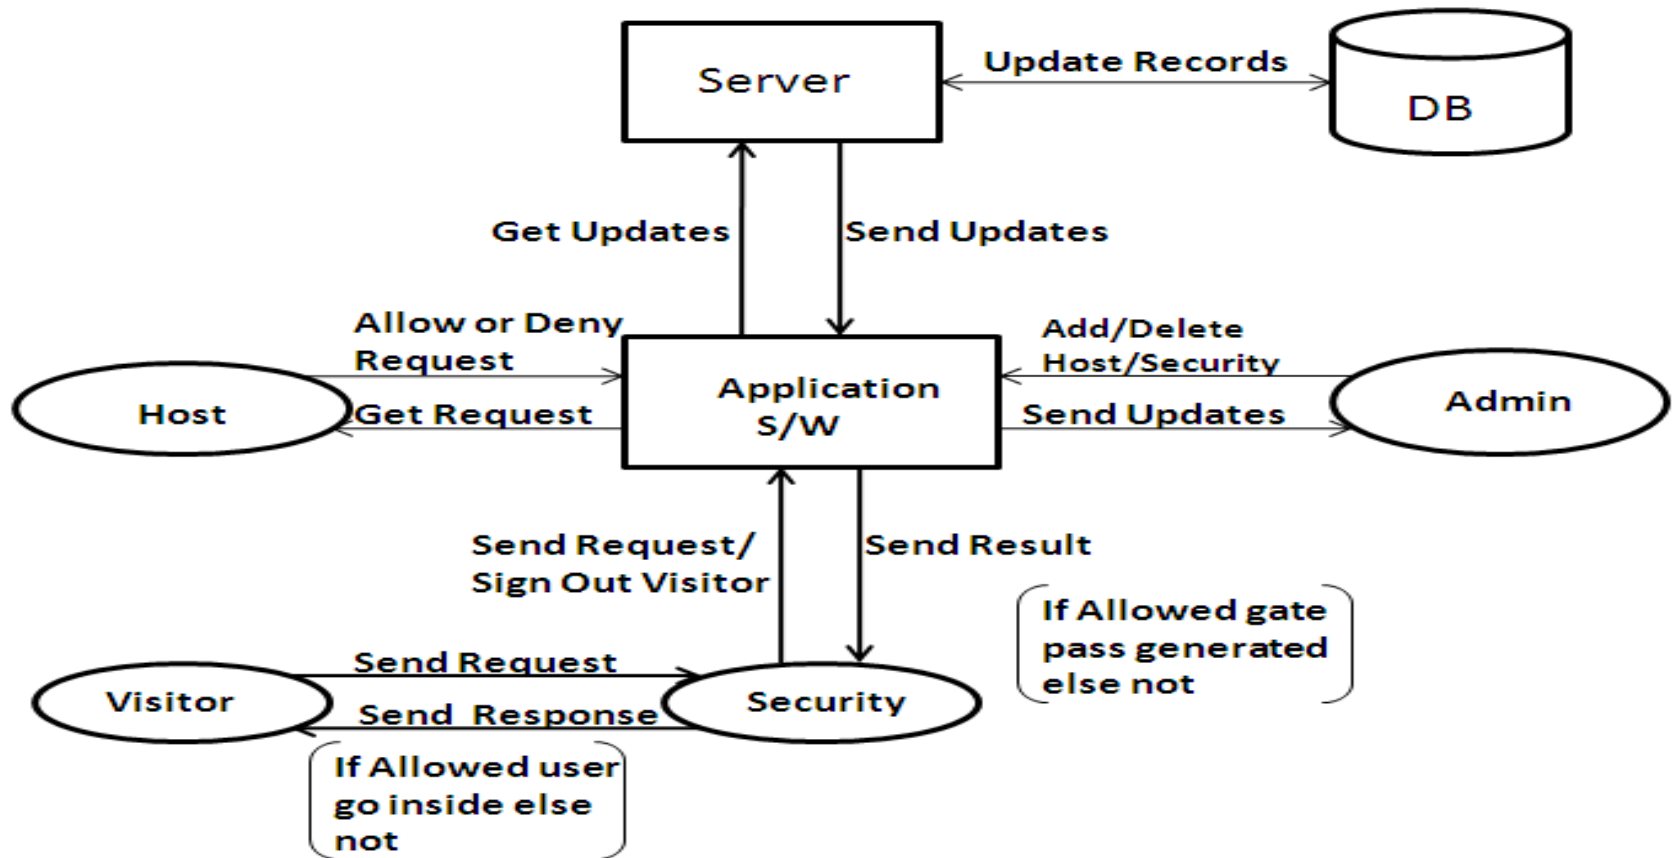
Server

Update Records

DB

Get Updates

Send Updates

Allow or Deny Request

Add/Delete Host/Security

Host

Get Request

Application S/W

Send Updates

Admin

Send Request/ Sign Out Visitor

Send Result

If Allowed gate pass generated else not

Send Request

Visitor

Send Response

Security

If Allowed user go inside else not